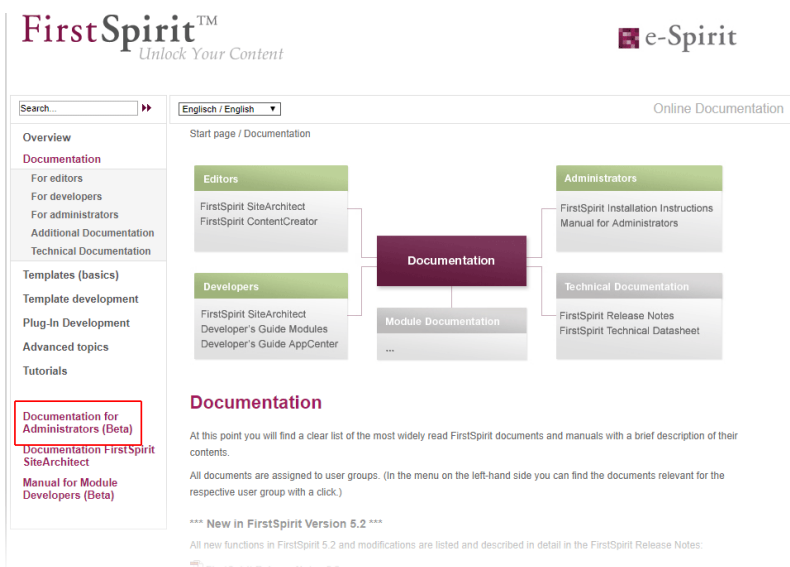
FirstSpirit™
Unlock Your Content

e-Spirit

Search...

Englisch / English

Online Documentation

Overview
Documentation
For editors
For developers
For administrators
Additional Documentation
Technical Documentation
Templates (basics)
Template development
Plug-In Development
Advanced topics
Tutorials

Documentation for Administrators (Beta)
Documentation FirstSpirit SiteArchitect
Manual for Module Developers (Beta)

Start page / Documentation

Editors
FirstSpirit SiteArchitect
FirstSpirit ContentCreator

Developers
FirstSpirit SiteArchitect
Developer's Guide Modules
Developer's Guide AppCenter

Documentation

Module Documentation
...

Administrators
FirstSpirit Installation Instructions
Manual for Administrators

Technical Documentation
FirstSpirit Release Notes
FirstSpirit Technical Datasheet

Documentation

At this point you will find a clear list of the most widely read FirstSpirit documents and manuals with a brief description of their contents.

All documents are assigned to user groups. (In the menu on the left-hand side you can find the documents relevant for the respective user group with a click.)

*** New in FirstSpirit Version 5.2 ***

All new functions in FirstSpirit 5.2 and modifications are listed and described in detail in the FirstSpirit Release Notes:

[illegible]